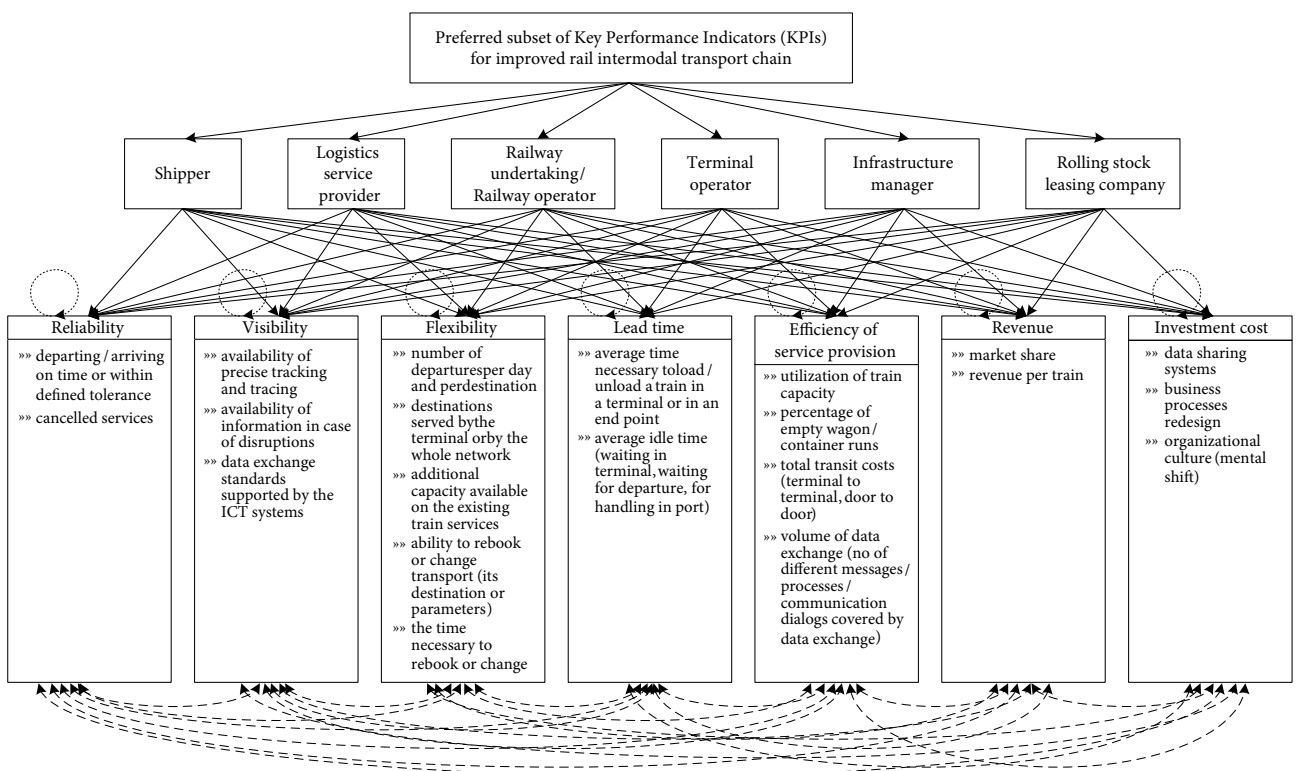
Preferred subset of Key Performance Indicators (KPIs) for improved rail intermodal transport chain

Shipper

Logistics service provider

Railway undertaking/ Railway operator

Terminal operator

Infrastructure manager

Rolling stock leasing company

Reliability
»» departing / arriving on time or within defined tolerance
»» cancelled services

Visibility
»» availability of precise tracking and tracing
»» availability of information in case of disruptions
»» data exchange standards supported by the ICT systems

Flexibility
»» number of departuresper day and perdestination
»» destinations served bythe terminal orby the whole network
»» additional capacity available on the existing train services
»» ability to rebook or change transport (its destination or parameters)
»» the time necessary to rebook or change

Lead time
»» average time necessary toload / unload a train in a terminal or in an end point
»» average idle time (waiting in terminal, waiting for departure, for handling in port)

Efficiency of service provision
»» utilization of train capacity
»» percentage of empty wagon/ container runs
»» total transit costs (terminal to terminal, door to door)
»» volume of data exchange (no of different messages / processes / communication dialogs covered by data exchange)

Revenue
»» market share
»» revenue per train

Investment cost
»» data sharing systems
»» business processes redesign
»» organizational culture (mental shift)